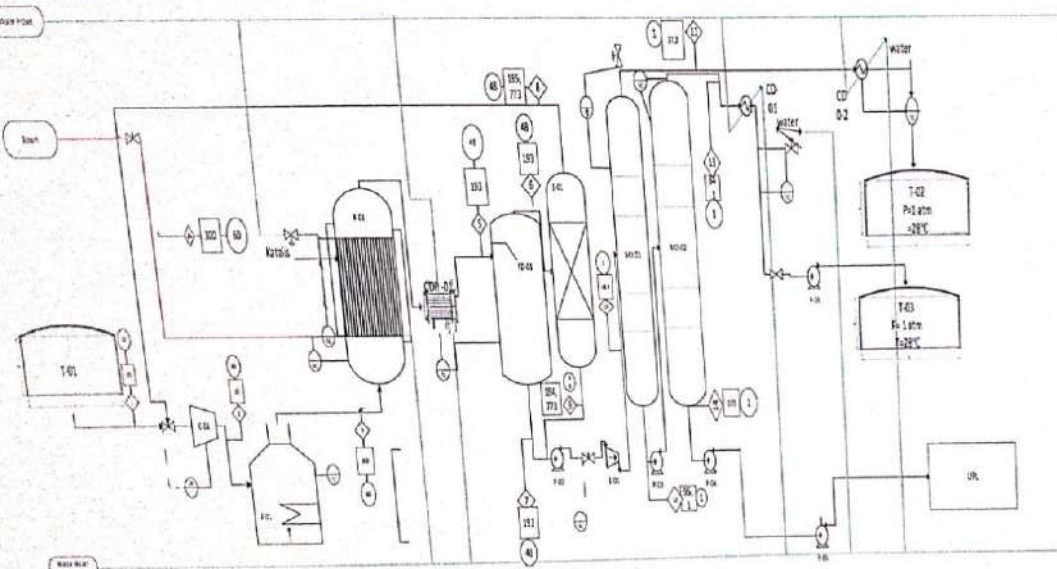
Waste Proses

Steam

Katalis

R-01

300

60

T-01

C-01

F-01

CDH-01

193

48

193

48

595

773

KD-01

D-01

MD-01

MD-02

273

1

CD 01

water

CD 02

water

T-02
P=1 atm
T=28°C

T-03
P= 1 atm
T=28°C

594

773

193

48

UPL

P-01

P-02

P-03

P-04

P-05

P-06

Waste Water